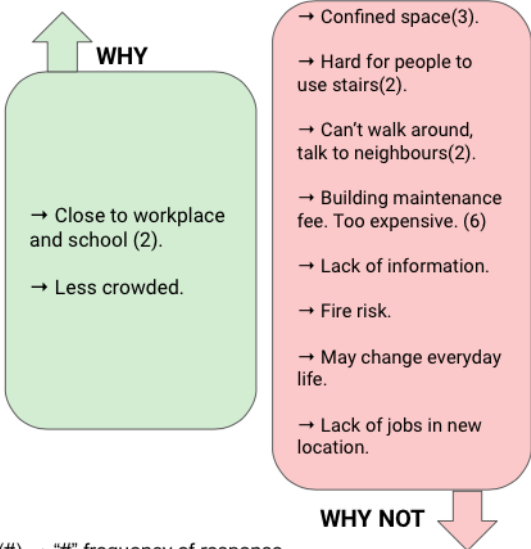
WHY

→ Close to workplace and school (2).

→ Less crowded.

→ Confined space(3).

→ Hard for people to use stairs(2).

→ Can't walk around, talk to neighbours(2).

→ Building maintenance fee. Too expensive. (6)

→ Lack of information.

→ Fire risk.

→ May change everyday life.

→ Lack of jobs in new location.

WHY NOT

(#) – "#" frequency of response